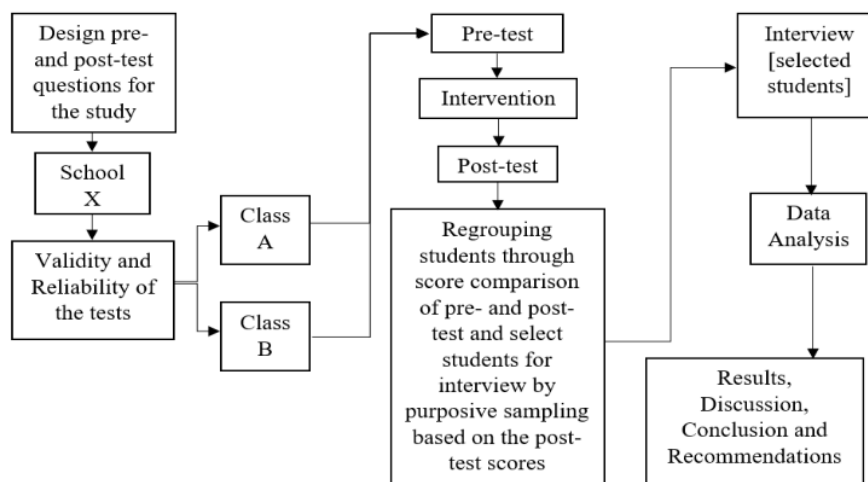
Design pre- and post-test questions for the study

School X

Validity and Reliability of the tests

Class A

Class B

Pre-test

Intervention

Post-test

Regrouping students through score comparison of pre- and post-test and select students for interview by purposive sampling based on the post-test scores

Interview [selected students]

Data Analysis

Results, Discussion, Conclusion and Recommendations